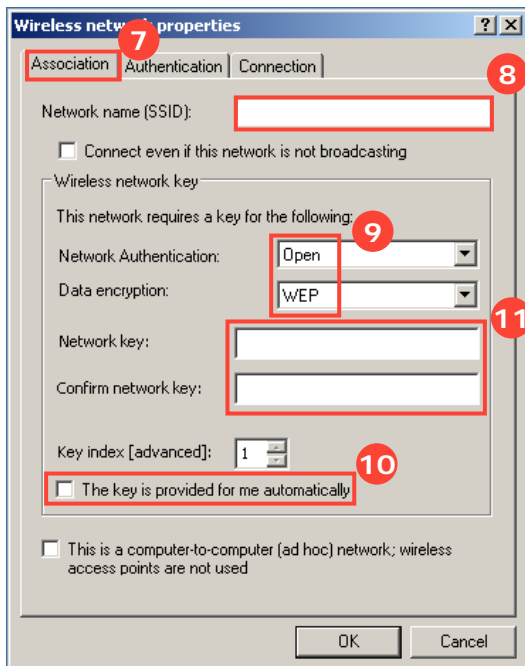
Wireless network properties

? X

7

Association | Authentication | Connection

8

Network name (SSID):

Connect even if this network is not broadcasting

Wireless network key

This network requires a key for the following:

9

Network Authentication: Open

Data encryption: WEP

11

Network key:

Confirm network key:

Key index [advanced]: 1

10

The key is provided for me automatically

This is a computer-to-computer (ad hoc) network; wireless access points are not used

OK Cancel